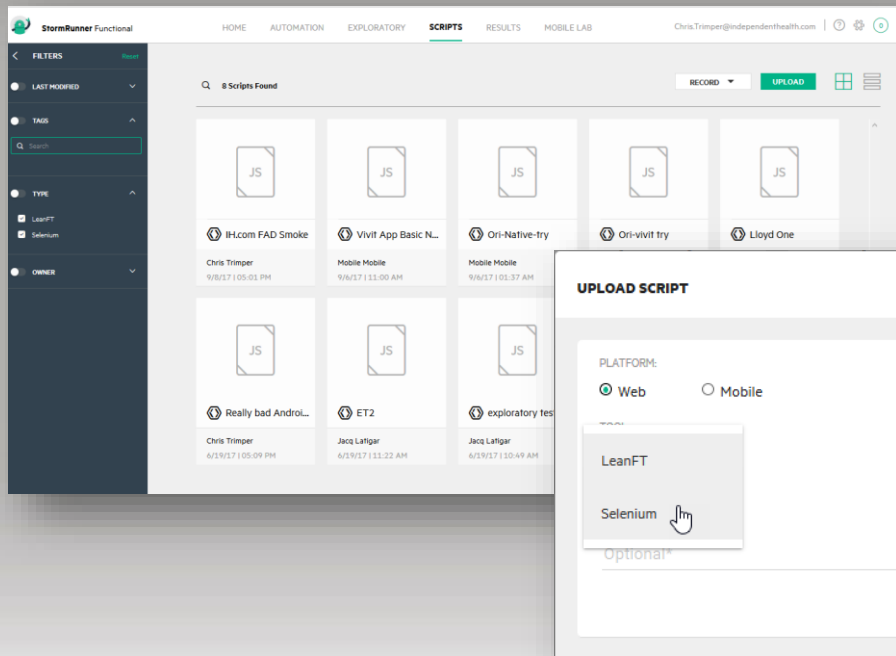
StormRunner Functional

HOME AUTOMATION EXPLORATORY SCRIPTS RESULTS MOBILE LAB

Chris.Trimper@independenthealth.com

0

FILTERS Reset

LAST MODIFIED

TAGS

Search

TYPE

LeanFT

Selenium

OWNER

8 Scripts Found

RECORD

UPLOAD

JS

IH.com FAD Smoke

Chris Trimper

9/8/17 | 05:01 PM

JS

Vivit App Basic N...

Mobile Mobile

9/6/17 | 11:00 AM

JS

Ori-Native-try

Mobile Mobile

9/6/17 | 01:37 AM

JS

Ori-vivit try

JS

Lloyd One

JS

Really bad Androi...

Chris Trimper

6/19/17 | 05:09 PM

JS

ET2

Jacq Latigar

6/19/17 | 11:22 AM

JS

exploratory test

Jacq Latigar

6/19/17 | 10:49 AM

UPLOAD SCRIPT

PLATFORM:

Web

Mobile

TOOL

LeanFT

Selenium

Optional*